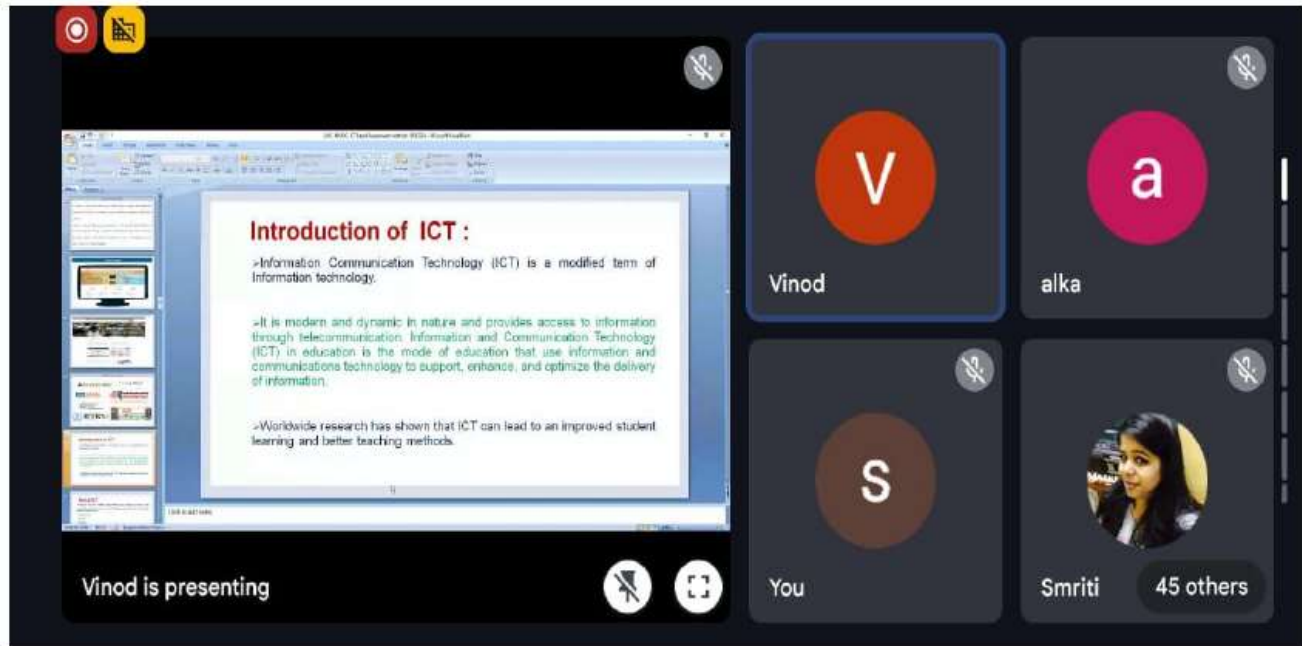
Introduction of ICT :

>Information Communication Technology (ICT) is a modified term of Information technology.

>It is modern and dynamic in nature and provides access to information through telecommunication. Information and Communication Technology (ICT) in education is the mode of education that use information and communications technology to support, enhance, and optimize the delivery of information.

>Worldwide research has shown that ICT can lead to an improved student learning and better teaching methods.

Vinod is presenting

V
Vinod

a
alka

S
You

Smriti

45 others